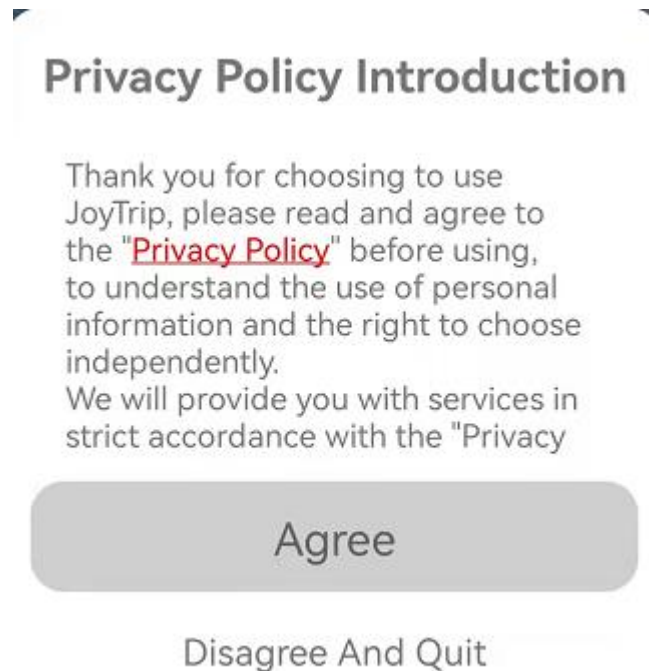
Privacy Policy Introduction

Thank you for choosing to use JoyTrip, please read and agree to the "Privacy Policy" before using, to understand the use of personal information and the right to choose independently.
We will provide you with services in strict accordance with the "Privacy

Agree

Disagree And Quit